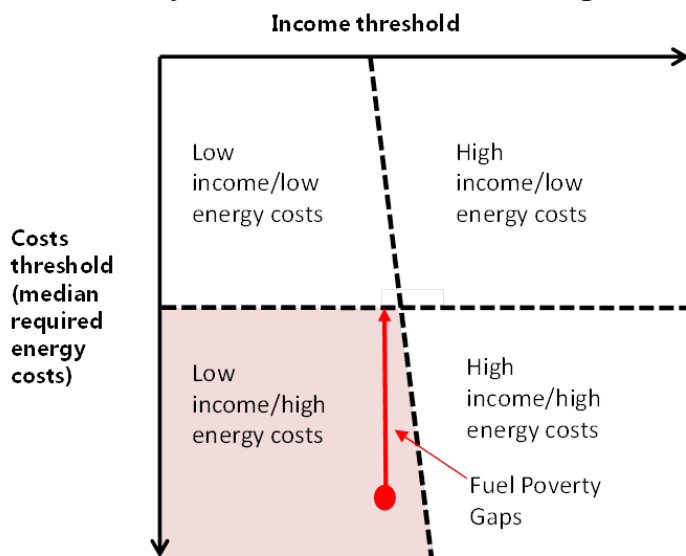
Income threshold

Low income/low energy costs

High income/low energy costs

Costs threshold (median required energy costs)

Low income/high energy costs

High income/high energy costs

Fuel Poverty Gaps